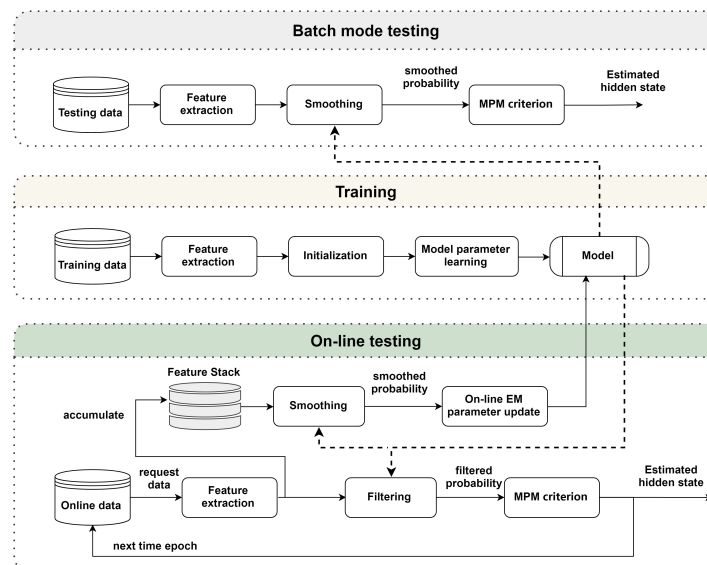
Batch mode testing

Testing data

Feature extraction

Smoothing

smoothed probability

MPM criterion

Estimated hidden state

Training

Training data

Feature extraction

Initialization

Model parameter learning

Model

On-line testing

Feature Stack

accumulate

Smoothing

smoothed probability

On-line EM parameter update

Online data

request data

Feature extraction

Filtering

filtered probability

MPM criterion

Estimated hidden state

next time epoch